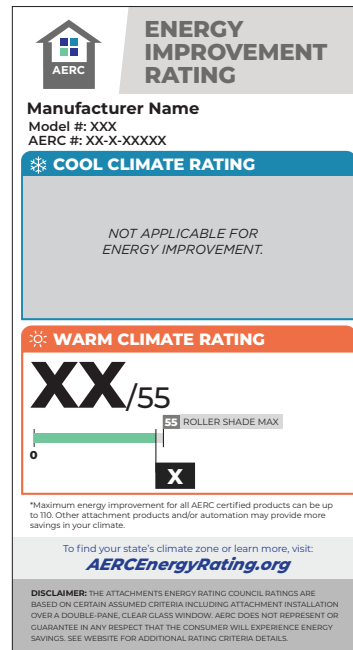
AERC

ENERGY IMPROVEMENT RATING

Manufacturer Name
Model #: XXX
AERC #: XX-X-XXXXX

COOL CLIMATE RATING

NOT APPLICABLE FOR ENERGY IMPROVEMENT.

WARM CLIMATE RATING

XX/55

55 ROLLER SHADE MAX

0

X

*Maximum energy improvement for all AERC certified products can be up to 110. Other attachment products and/or automation may provide more savings in your climate.

To find your state's climate zone or learn more, visit:
AERCEnergyRating.org

DISCLAIMER: THE ATTACHMENTS ENERGY RATING COUNCIL RATINGS ARE BASED ON CERTAIN ASSUMED CRITERIA INCLUDING ATTACHMENT INSTALLATION OVER A DOUBLE-PANE, CLEAR GLASS WINDOW. AERC DOES NOT REPRESENT OR GUARANTEE IN ANY RESPECT THAT THE CONSUMER WILL EXPERIENCE ENERGY SAVINGS. SEE WEBSITE FOR ADDITIONAL RATING CRITERIA DETAILS.